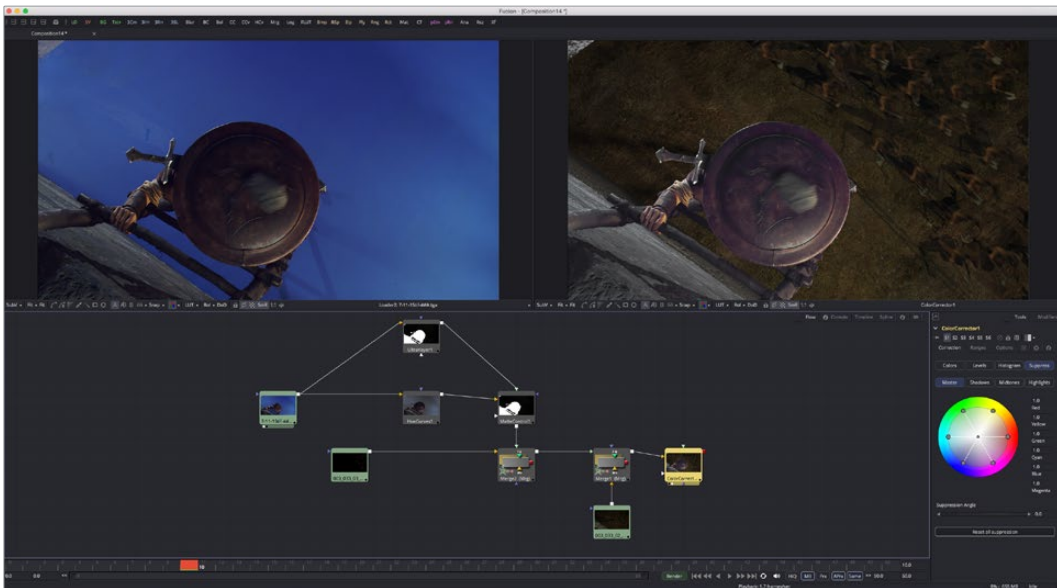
Fusion - [Composition14 *]

Composition14 *

Loader1: Y-11-15b1a84.tga

ColorCorrector1

Flow

Tools

ColorCorrector1

Correction

Ranges

Options

Colors

Levels

Histogram

Suppress

Master

Shadows

Midtones

Highlights

Red

Yellow

Green

Cyan

Blue

Magenta

Suppression Angle

Reset all suppression

UltraKeyer1

HueCurves1

MatteControl1

Merge1

Merge2

ColorCorrect1

Render

HiQ

MB

Prx

APrx

Some